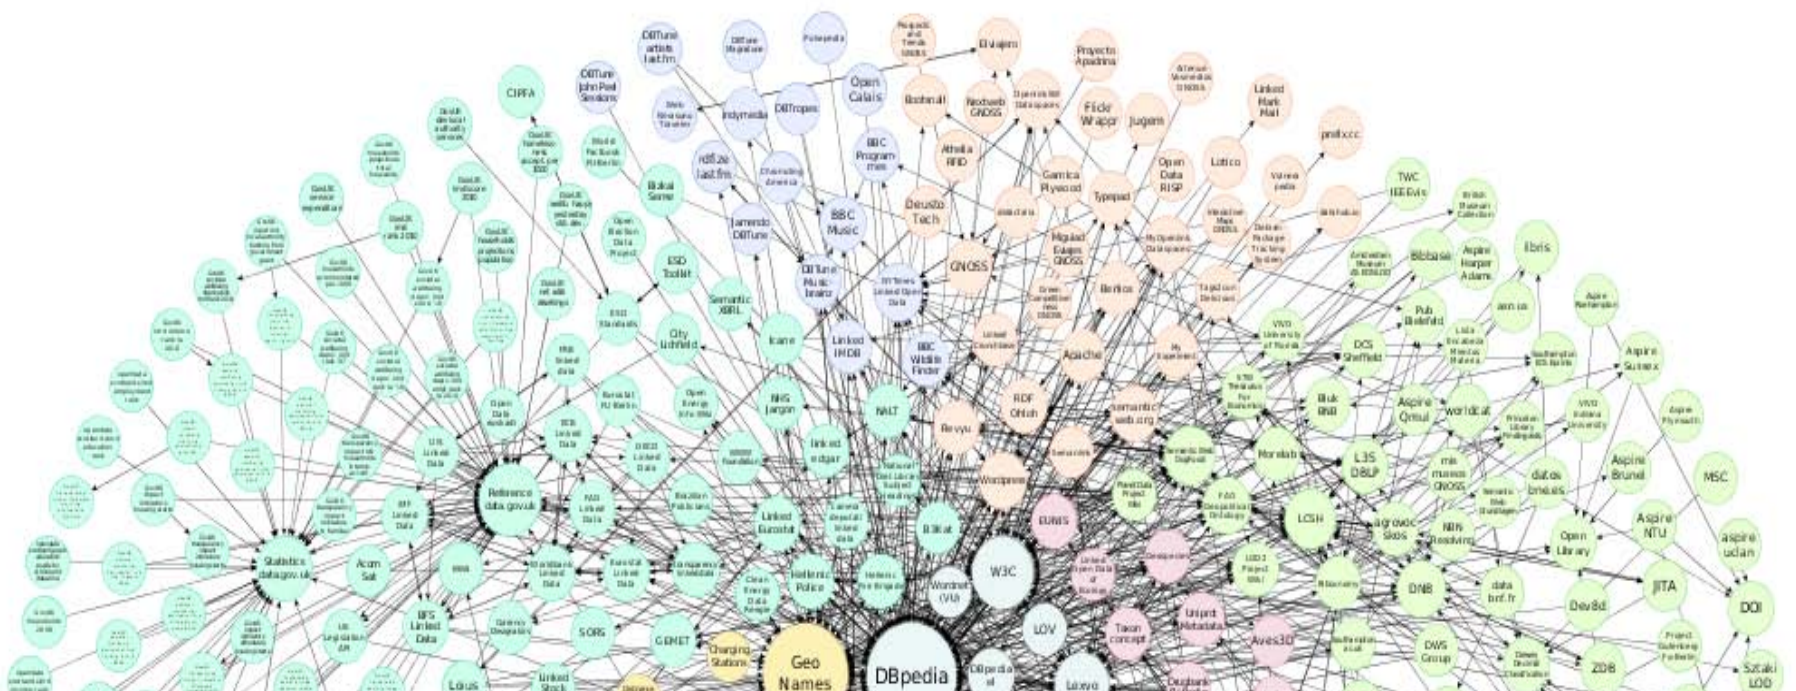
DBTune artists last.fm

DBTune Magnatune

Pokepedia

Muzak and Trends Stats

Eluajero

Proyecto Apadrina

Artenue Vosmedios GNOSS

Linked Mark Mail

CIPFA

DBTune John Peel Sessions

Slide Share2RDF

Indymedia

DBTropes

Open Calais

Bookmil

Red uno Internet GNOSS

Open Data Ecuador

Flickr Wrappr

Jugem

prefix.cc

BBC Program mes

Athelia RFID

Garnica Plywood

Open Data RISP

Lotico

Vulnera pedia

rdfize last.fm

Chronicling America

Deusto Tech

Typepad

TWC IEEEvis

Bizkai Sense

BBC Music

Jamendo DBTune

GNOSS

Miguel Esteban GNOSS

lingvoj

Ibris

Bibbase

ESD Toolkit

DBTune Music-brainz

NY Times Linked Open Data

Semantic XBRL

Berlios

Aspire Harper Adams

Pub Bielefeld

City Lichfield

Icane

Linked IMDB

BBC Wildlife Finder

Linked Courtroom

Apache

My Experiment

VIVO University of Florida

DCS Sheffield

Aspire Sussex

NHS Jargon

NALT

RDF Ohloh

Revyu

semantic web.org

Bluk BNB

Aspire Qmul

worldcat

linked edgar

Morelab

L3S DBLP

Aspire Brunel

MSC

Reference data.gov.uk

Wordpress

Semantic Web DogFood

Linked Data

datos bne.es

Linked Eurostat

EUNIS

LCSH

agrovoc Skos

Aspire NTU

Statistics data.gov.uk

Acorn Sat

BiBlat

W3C

Open Library

aspire uclan

Hellenic Police

Wordnet (VU)

DNB

data bnf.fr

JITA

DOI

SORS

GEMET

Charging Stations

Geo Names

DBpedia

LOV

Taxon concept

Uniprot Metadata

Aves3D

Dev8d

ZDB

BFS Linked Data

DWS Group

Lexvo

Linked Stock

Lotus

UK Legislation API

Sztaki LOD